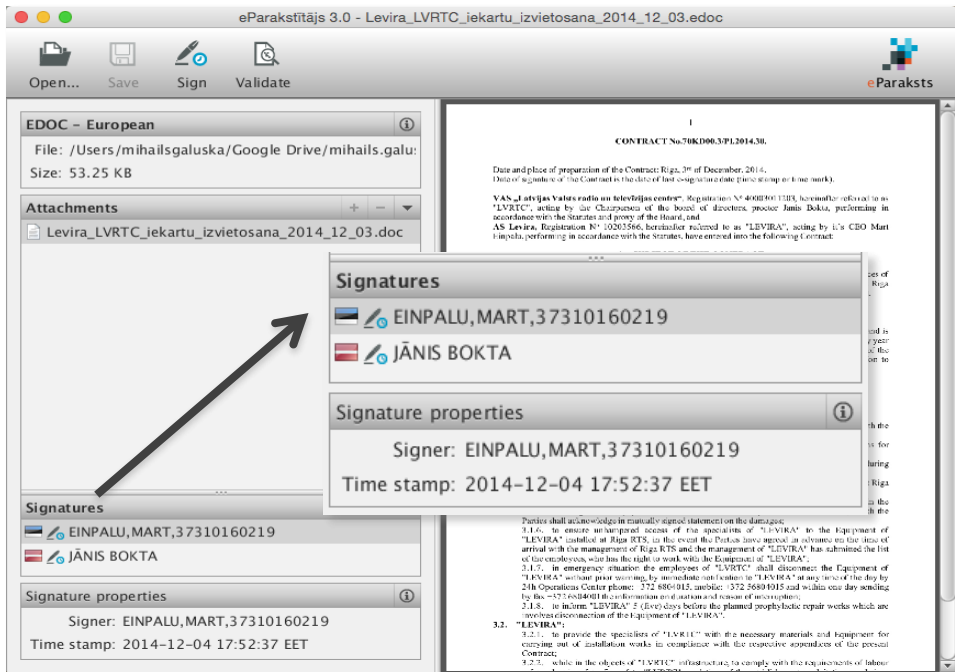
eParakstītājs 3.0 - Levira_LVRTC_iekartu_izvietosana_2014_12_03.edoc

Open... Save Sign Validate

eParaksts

EDOC - European

File: /Users/mihailsgaluska/Google Drive/mihails.galu:

Size: 53.25 KB

Attachments

Levira_LVRTC_iekartu_izvietosana_2014_12_03.doc

Signatures

EINPALU,MART,37310160219

JĀNIS BOKTA

Signature properties

Signer: EINPALU,MART,37310160219

Time stamp: 2014-12-04 17:52:37 EET

Signatures

EINPALU,MART,37310160219

JĀNIS BOKTA

Signature properties

Signer: EINPALU,MART,37310160219

Time stamp: 2014-12-04 17:52:37 EET

1

CONTRACT No.70KD00.3/P1.2014.30.

Date and place of preparation of the Contract: Riga, 3rd of December, 2014.
Date of signature of the Contract is the date of last e-signature date (time stamp or time mark).

VAS „Latvijas Valsts radio un televīzijas centrs", Registration N° 40003011203, hereinafter referred to as "LVRTC", acting by the Chairperson of the board of directors, proctor Jānis Bokta, performing in accordance with the Statutes and proxy of the Board, and
AS Levira, Registration N° 10203566, hereinafter referred to as "LEVIRA", acting by it's CEO Mart Einpalu, performing in accordance with the Statutes, have entered into the following Contract:

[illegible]

Parties shall acknowledge in mutually signed statement on the damages;
3.1.6. to ensure unhampered access of the specialists of "LEVIRA" to the Equipment of "LEVIRA" installed at Riga RTS, in the event the Parties have agreed in advance on the time of arrival with the management of Riga RTS and the management of "LEVIRA" has submitted the list of the employees, who has the right to work with the Equipment of "LEVIRA";
3.1.7. in emergency situation the employees of "LVRTC" shall disconnect the Equipment of "LEVIRA" without prior warning, by immediate notification to "LEVIRA" at any time of the day by 24h Operations Center phone: +372 6804015, mobile: +372 56804015 and within one day sending by fax +372 6804001 the information on situation and reason of interruption;
3.1.8. to inform "LEVIRA" 5 (five) days before the planned prophylactic repair works which are involves disconnection of the Equipment of "LEVIRA".
3.2. "LEVIRA":
3.2.1. to provide the specialists of "LVRTC" with the necessary materials and equipment for carrying out of installation works in compliance with the respective appendices of the present Contract;
3.2.2. while in the objects of "LVRTC" infrastructure, to comply with the requirements of labour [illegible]